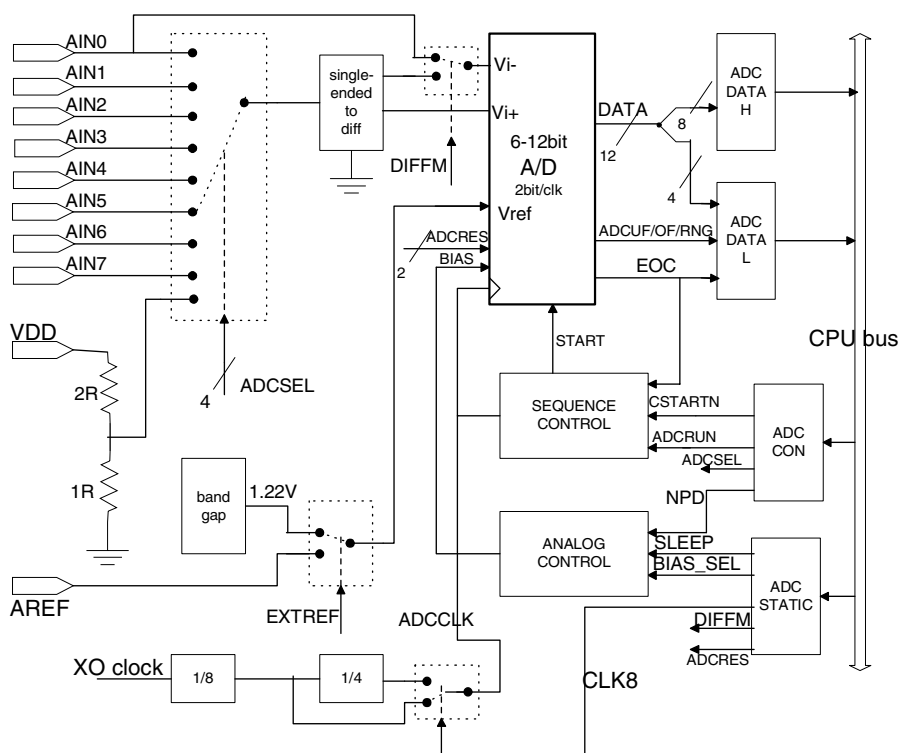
AIN0
AIN1
AIN2
AIN3
AIN4
AIN5
AIN6
AIN7
single-ended to diff
Vi-
Vi+
6-12bit
A/D
2bit/clk
Vref
DATA
12
8
4
ADC DATA H
ADC DATA L
DIFFM
ADCRES
BIAS
2
ADCUF/OF/RNG
EOC
START
CPU bus
VDD
2R
1R
4
ADCSEL
SEQUENCE CONTROL
CSTARTN
ADCRUN
ADCSEL
ADC CON
NPD
band gap
1.22V
ANALOG CONTROL
SLEEP
BIAS_SEL
ADC STATIC
DIFFM
ADCRES
AREF
EXTREF
ADCCLK
XO clock
1/8
1/4
CLK8